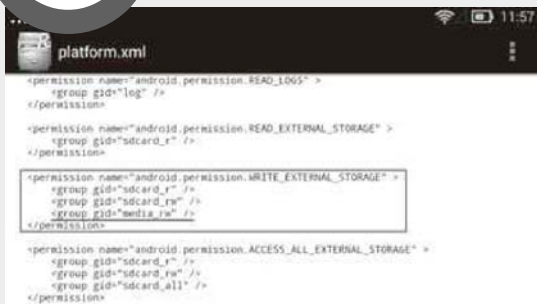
11:57

platform.xml

<permission name="android.permission.READ_LOGS" >
    <group gid="log" />
</permission>

<permission name="android.permission.READ_EXTERNAL_STORAGE" >
    <group gid="sdcard_r" />
</permission>

<permission name="android.permission.WRITE_EXTERNAL_STORAGE" >
    <group gid="sdcard_r" />
    <group gid="sdcard_rw" />
    <group gid="media_rw" />
</permission>

<permission name="android.permission.ACCESS_ALL_EXTERNAL_STORAGE" >
    <group gid="sdcard_r" />
    <group gid="sdcard_rw" />
    <group gid="sdcard_all" />
</permission>